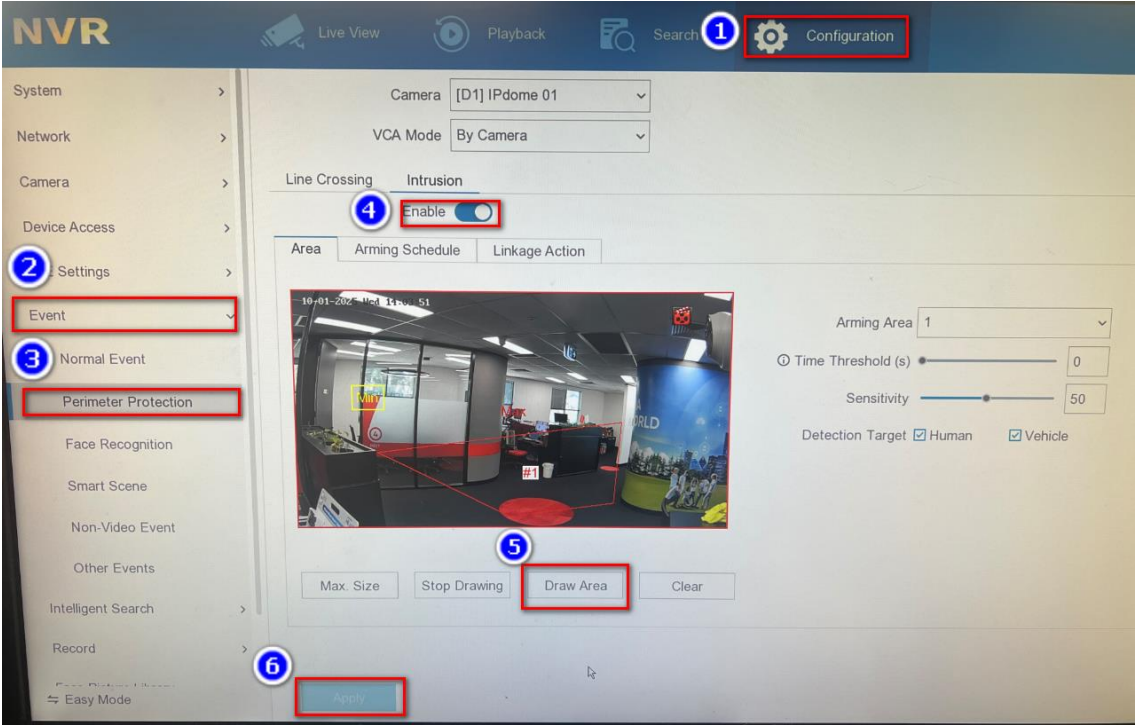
NVR

Live View

Playback

Search

1

Configuration

System

Network

Camera

Device Access

2

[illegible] Settings

Event

3

Normal Event

Perimeter Protection

Face Recognition

Smart Scene

Non-Video Event

Other Events

Intelligent Search

Record

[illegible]

⇆ Easy Mode

Camera [D1] IPdome 01

VCA Mode By Camera

Line Crossing Intrusion

4

Enable

Area Arming Schedule Linkage Action

10-01-2025 Wed 14:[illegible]:51

Min

#1

ORLD

Arming Area 1

Time Threshold (s) 0

Sensitivity 50

Detection Target ☑ Human ☑ Vehicle

5

Max. Size Stop Drawing Draw Area Clear

6

Apply